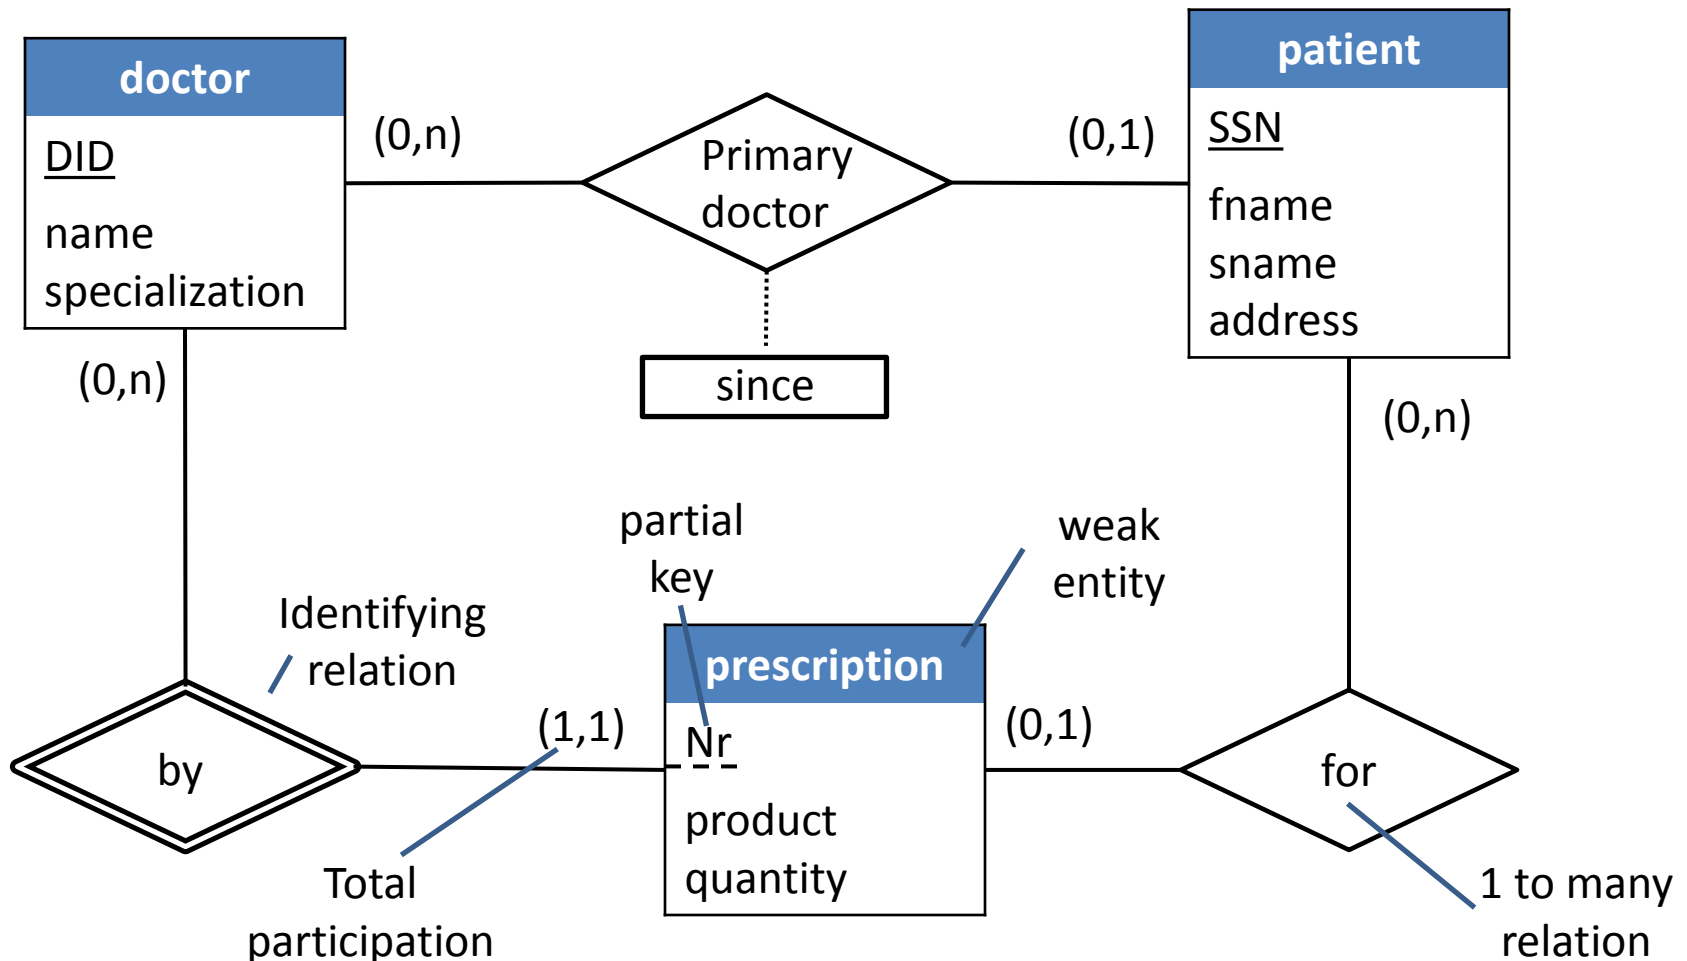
doctor
DID
name
specialization

(0,n)

Primary doctor

(0,1)

patient
SSN
fname
sname
address

since

(0,n)

(0,n)

partial key

weak entity

Identifying relation

by

(1,1)

prescription
Nr
product
quantity

(0,1)

for

Total participation

1 to many relation